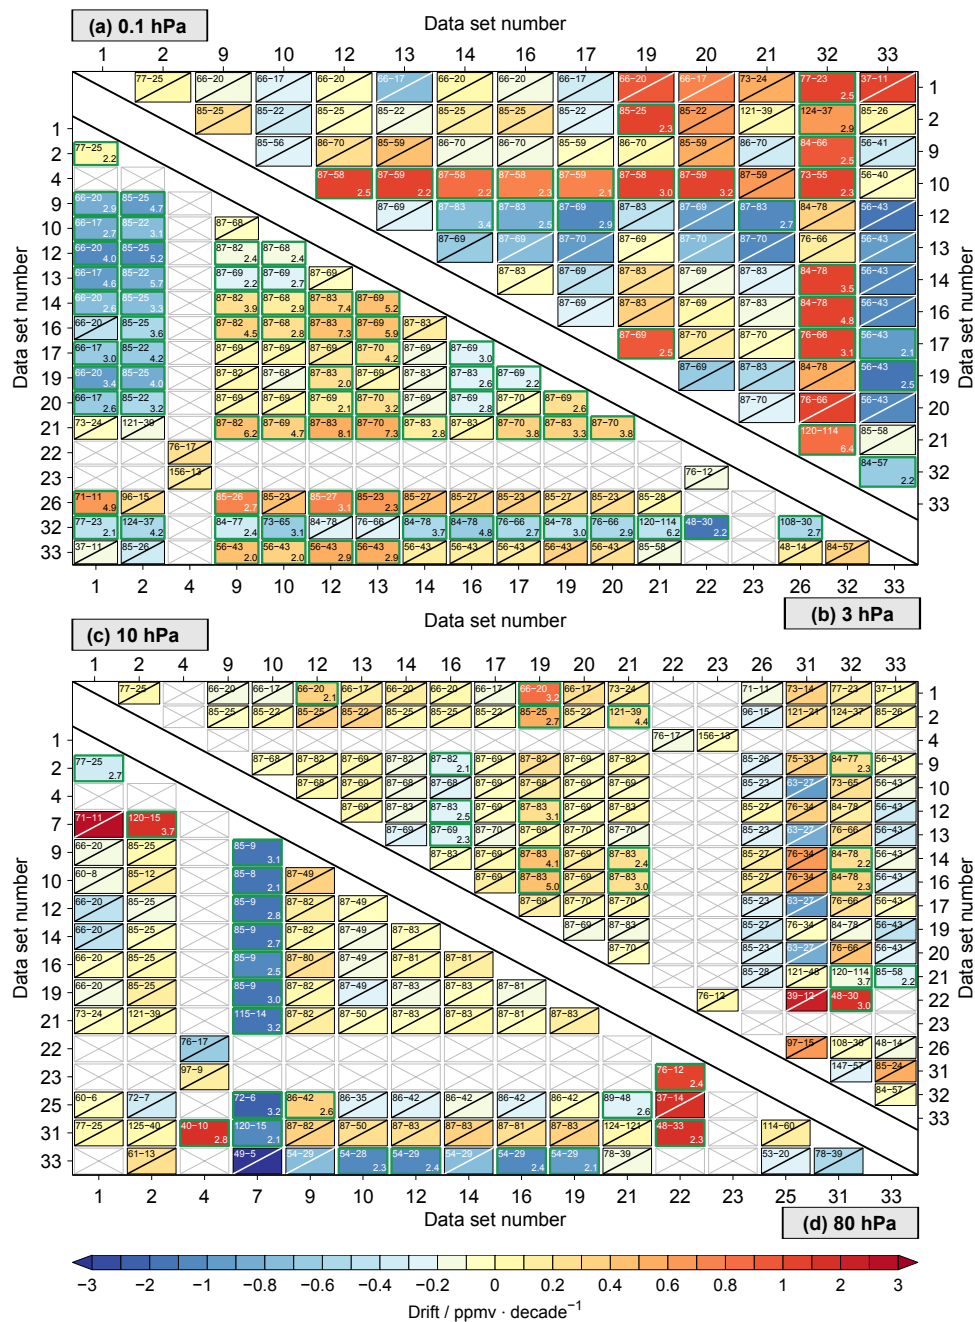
(a) 0.1 hPa

Data set number

1 9 10 12 13 14 16 17 19 20 21 32 33

1 2 4 9 10 12 13 14 16 17 19 20 21 22 23 26 32 33

Data set number

1 2 9 10 12 13 14 16 17 19 20 21 32 33

Data set number

1 2 4 9 10 12 13 14 16 17 19 20 21 22 23 26 32 33

Data set number

(b) 3 hPa

(c) 10 hPa

1 2 4 9 10 12 13 14 16 17 19 20 21 22 23 26 31 32 33

1 2 4 7 9 10 12 14 16 19 21 22 23 25 31 33

Data set number

1 2 4 9 10 12 13 14 16 17 19 20 21 22 23 26 31 32 33

Data set number

1 2 4 7 9 10 12 14 16 19 21 22 23 25 31 33

Data set number

(d) 80 hPa

−3 −2 −1 −0.8 −0.6 −0.4 −0.2 0 0.2 0.4 0.6 0.8 1 2 3

Drift / ppmv · decade$^{-1}$